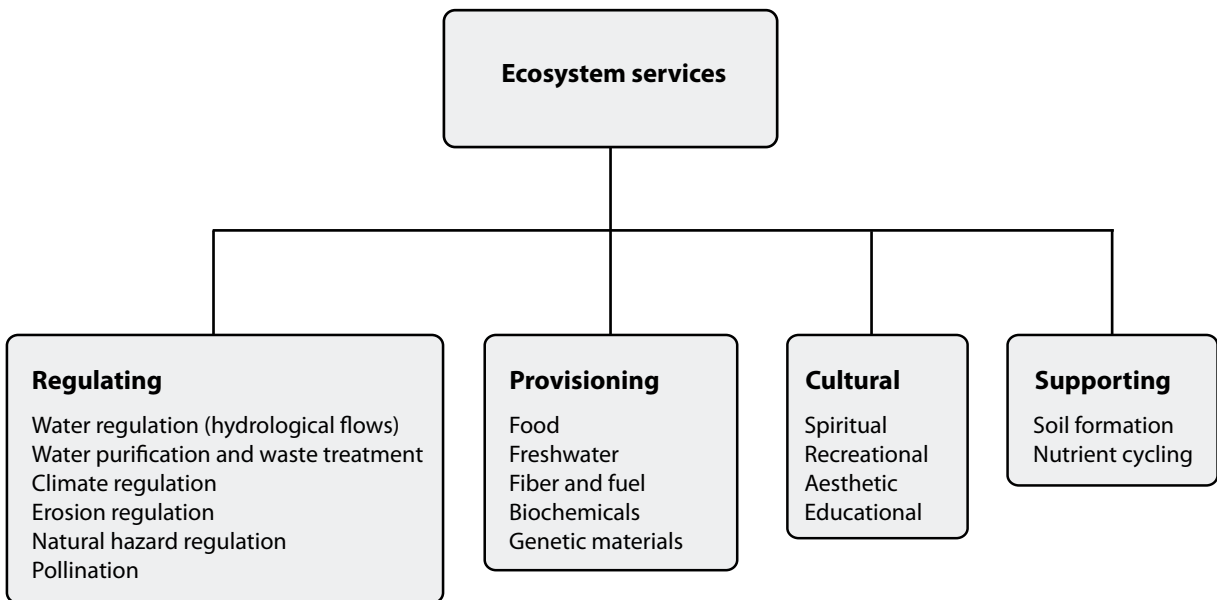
Ecosystem services

Regulating
Water regulation (hydrological flows)
Water purification and waste treatment
Climate regulation
Erosion regulation
Natural hazard regulation
Pollination

Provisioning
Food
Freshwater
Fiber and fuel
Biochemicals
Genetic materials

Cultural
Spiritual
Recreational
Aesthetic
Educational

Supporting
Soil formation
Nutrient cycling